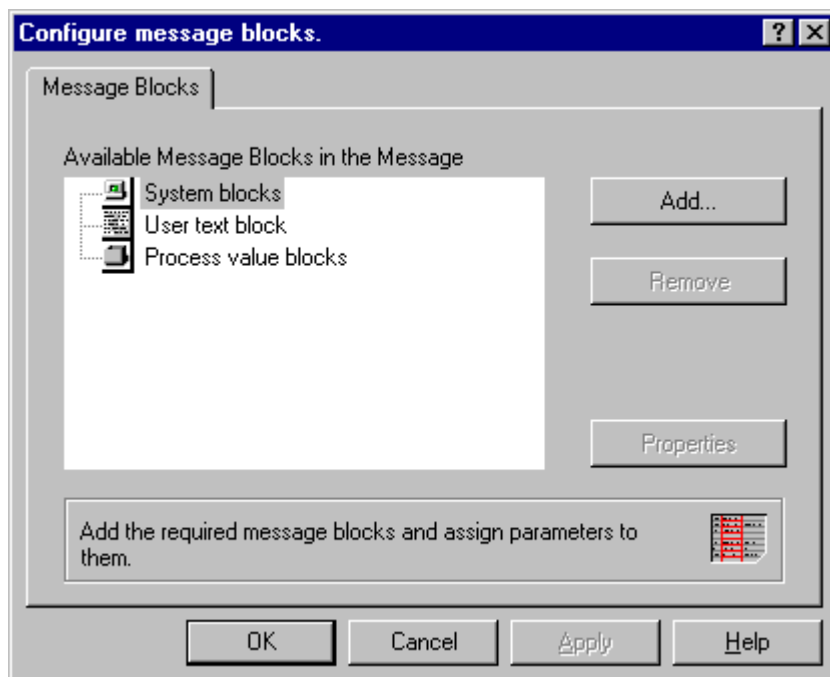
Configure message blocks.

?
X

Message Blocks

Available Message Blocks in the Message

System blocks
User text block
Process value blocks

Add...

Remove

Properties

Add the required message blocks and assign parameters to them.

OK
Cancel
Apply
Help